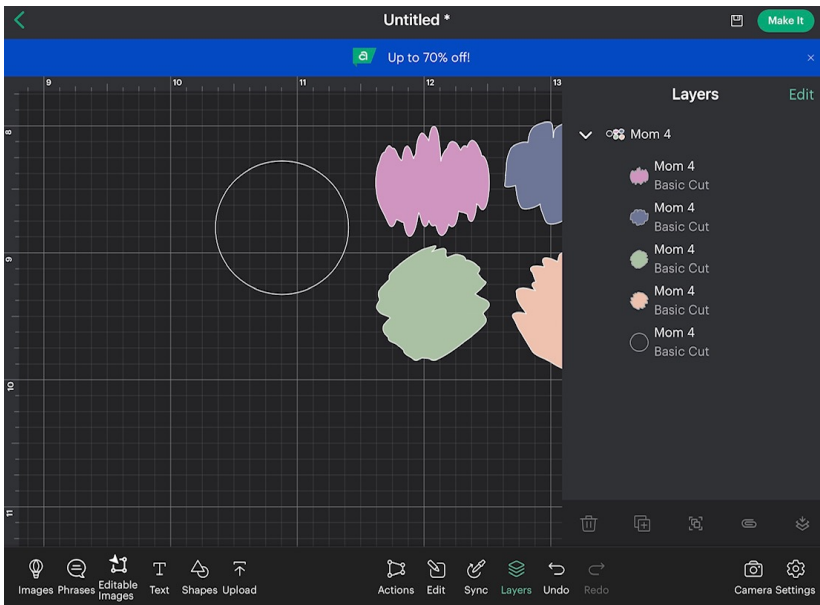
Untitled *

Make It

Up to 70% off!

9 10 11 12 13

8

9

10

11

Layers

Edit

Mom 4

Mom 4
Basic Cut

Mom 4
Basic Cut

Mom 4
Basic Cut

Mom 4
Basic Cut

Mom 4
Basic Cut

Images Phrases Editable Images Text Shapes Upload

Actions Edit Sync Layers Undo Redo

Camera Settings